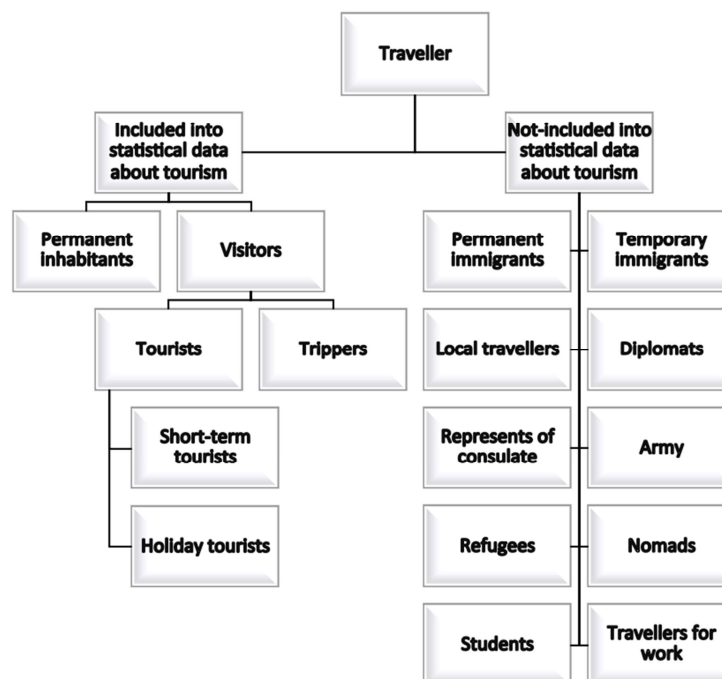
Traveller

Included into statistical data about tourism

Not-included into statistical data about tourism

Permanent inhabitants

Visitors

Tourists

Trippers

Short-term tourists

Holiday tourists

Permanent immigrants

Temporary immigrants

Local travellers

Diplomats

Represents of consulate

Army

Refugees

Nomads

Students

Travellers for work